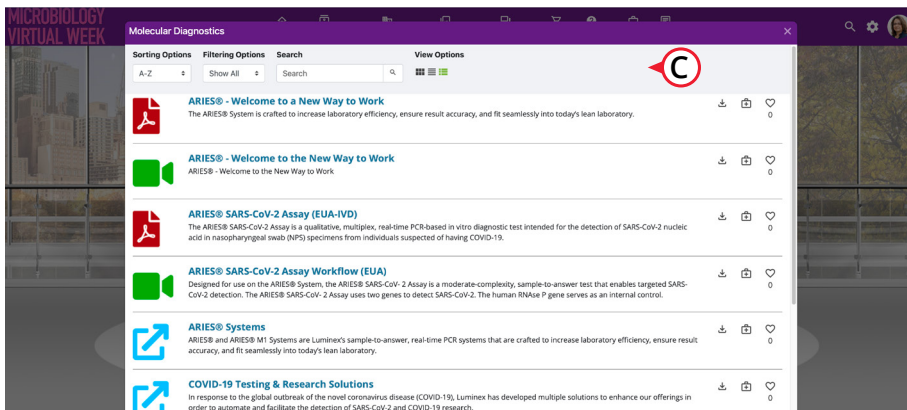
MICROBIOLOGY VIRTUAL WEEK

Molecular Diagnostics

×

Sorting Options
A-Z

Filtering Options
Show All

Search
Search

View Options

C

ARIES® - Welcome to a New Way to Work
The ARIES® System is crafted to increase laboratory efficiency, ensure result accuracy, and fit seamlessly into today's lean laboratory.

0

ARIES® - Welcome to the New Way to Work
ARIES® - Welcome to the New Way to Work

0

ARIES® SARS-CoV-2 Assay (EUA-IVD)
The ARIES® SARS-CoV-2 Assay is a qualitative, multiplex, real-time PCR-based in vitro diagnostic test intended for the detection of SARS-CoV-2 nucleic acid in nasopharyngeal swab (NPS) specimens from individuals suspected of having COVID-19.

0

ARIES® SARS-CoV-2 Assay Workflow (EUA)
Designed for use on the ARIES® System, the ARIES® SARS-CoV- 2 Assay is a moderate-complexity, sample-to-answer test that enables targeted SARS-CoV-2 detection. The ARIES® SARS-CoV- 2 Assay uses two genes to detect SARS-CoV-2. The human RNAse P gene serves as an internal control.

0

ARIES® Systems
ARIES® and ARIES® M1 Systems are Luminex's sample-to-answer, real-time PCR systems that are crafted to increase laboratory efficiency, ensure result accuracy, and fit seamlessly into today's lean laboratory.

0

COVID-19 Testing & Research Solutions
In response to the global outbreak of the novel coronavirus disease (COVID-19), Luminex has developed multiple solutions to enhance our offerings in order to automate and facilitate the detection of SARS-CoV-2 and COVID-19 research.

0